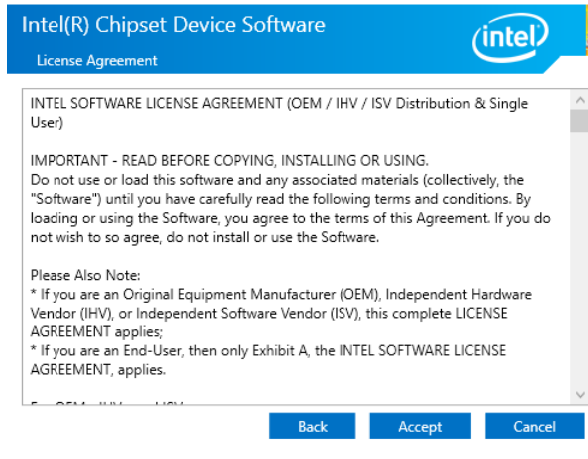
Intel(R) Chipset Device Software

License Agreement

intel

INTEL SOFTWARE LICENSE AGREEMENT (OEM / IHV / ISV Distribution & Single User)

IMPORTANT - READ BEFORE COPYING, INSTALLING OR USING.
Do not use or load this software and any associated materials (collectively, the "Software") until you have carefully read the following terms and conditions. By loading or using the Software, you agree to the terms of this Agreement. If you do not wish to so agree, do not install or use the Software.

Please Also Note:
* If you are an Original Equipment Manufacturer (OEM), Independent Hardware Vendor (IHV), or Independent Software Vendor (ISV), this complete LICENSE AGREEMENT applies;
* If you are an End-User, then only Exhibit A, the INTEL SOFTWARE LICENSE AGREEMENT, applies.

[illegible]

Back Accept Cancel